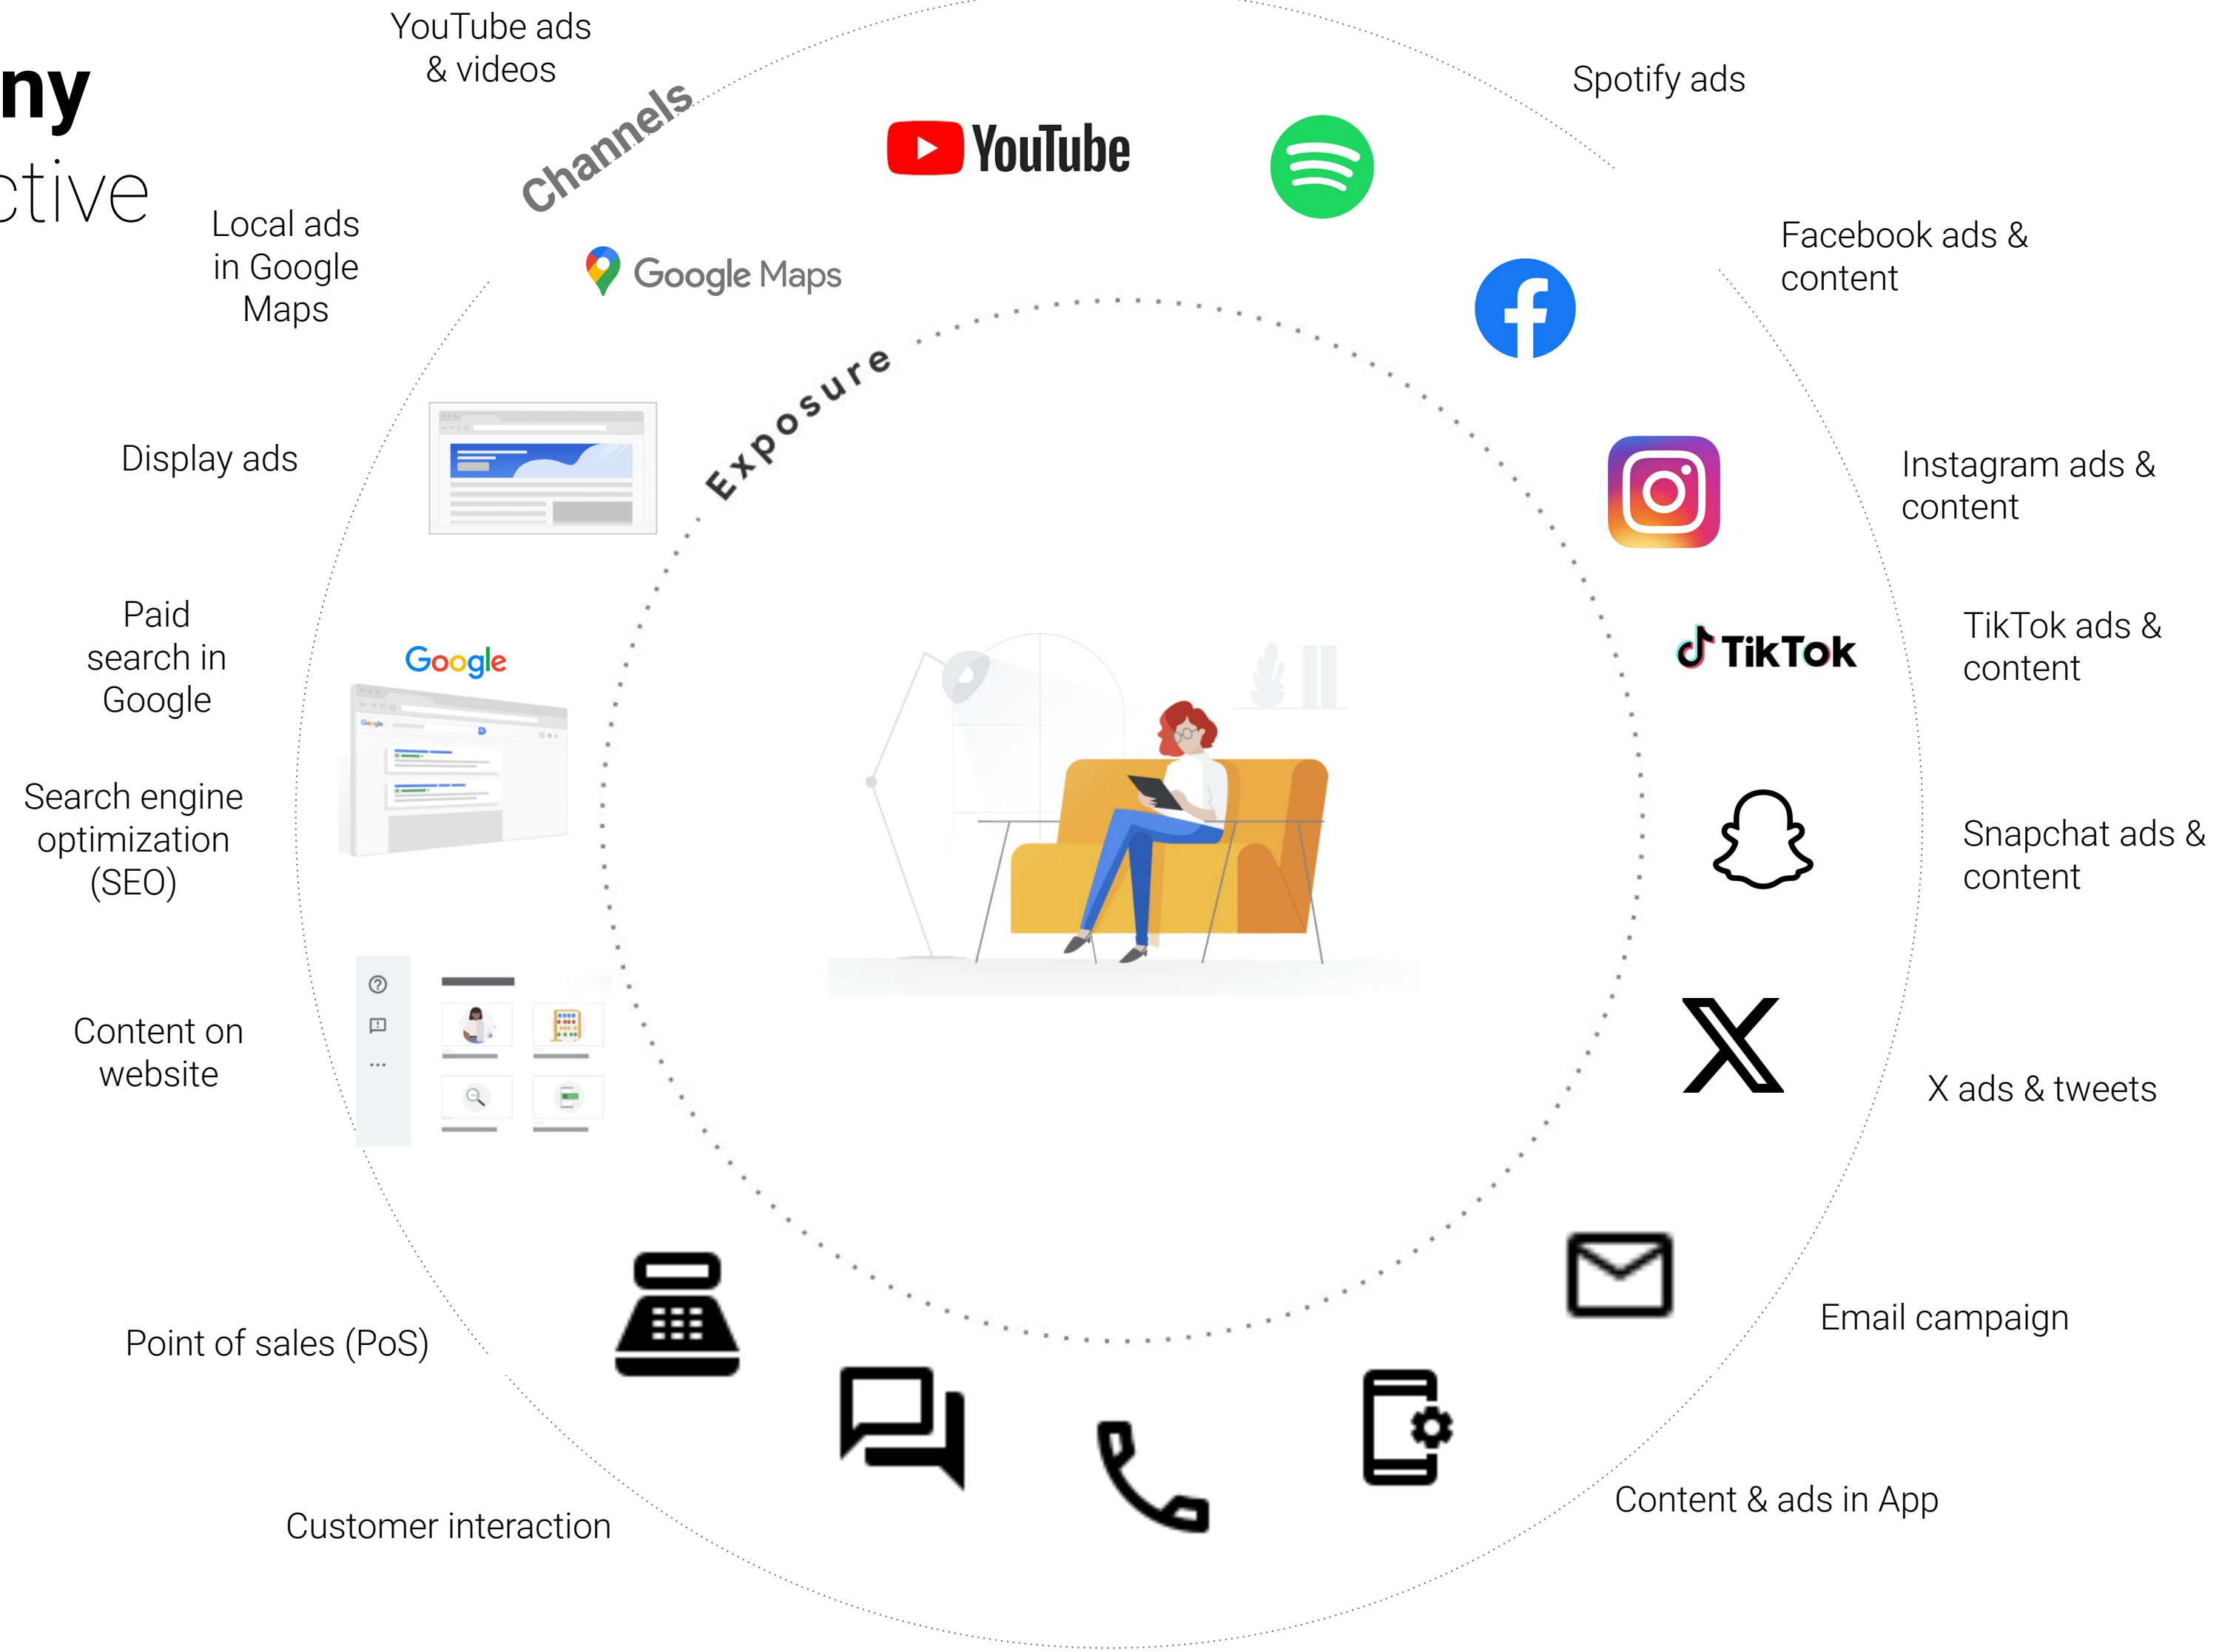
ny
ctive

YouTube ads & videos

Channels

YouTube

Spotify ads

Local ads in Google Maps

Google Maps

Facebook ads & content

Exposure

Display ads

Instagram ads & content

Paid search in Google

Google

TikTok

TikTok ads & content

Search engine optimization (SEO)

Snapchat ads & content

Content on website

X ads & tweets

Email campaign

Point of sales (PoS)

Content & ads in App

Customer interaction